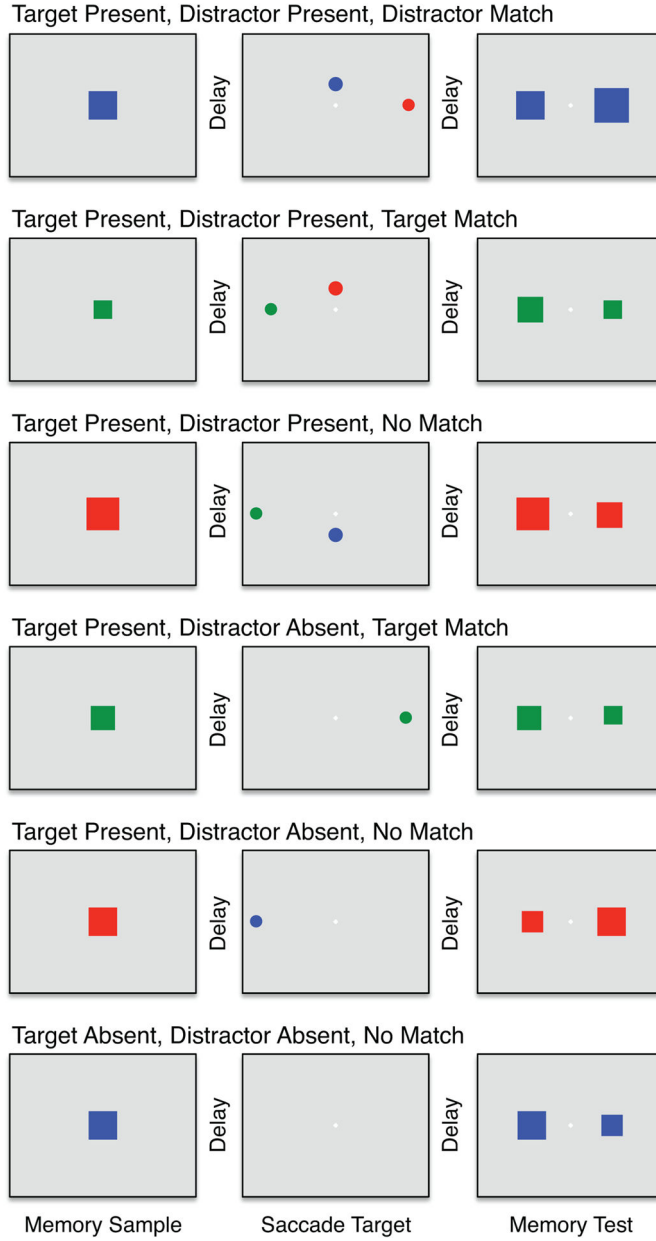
Target Present, Distractor Present, Distractor Match

Delay

Delay

Target Present, Distractor Present, Target Match

Delay

Delay

Target Present, Distractor Present, No Match

Delay

Delay

Target Present, Distractor Absent, Target Match

Delay

Delay

Target Present, Distractor Absent, No Match

Delay

Delay

Target Absent, Distractor Absent, No Match

Delay

Delay

Memory Sample

Saccade Target

Memory Test